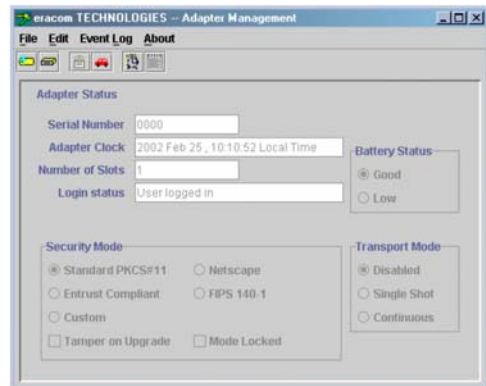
eracom TECHNOLOGIES -- Adapter Management

File Edit Event Log About

Adapter Status

Serial Number 0000

Adapter Clock 2002 Feb 25 , 10:10:52 Local Time

Number of Slots 1

Login status User logged in

Battery Status

Good

Low

Security Mode

Standard PKCS#11

Netscape

Entrust Compliant

FIPS 140-1

Custom

Tamper on Upgrade

Mode Locked

Transport Mode

Disabled

Single Shot

Continuous